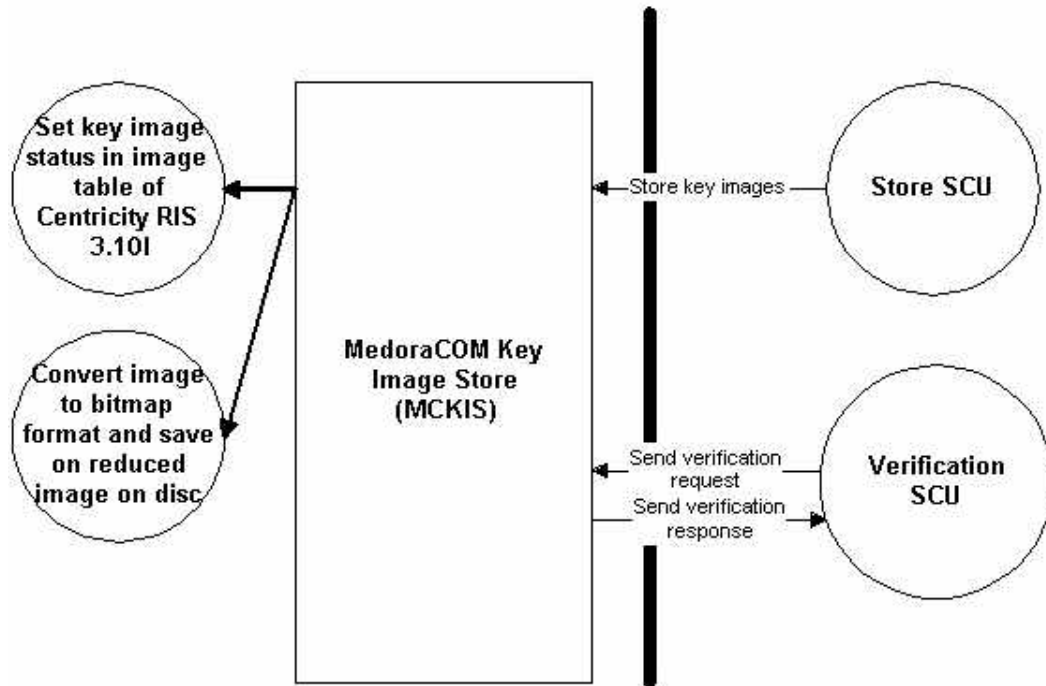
Set key image status in image table of Centricity RIS 3.10I

Convert image to bitmap format and save on reduced image on disc

MedoraCOM Key Image Store (MCKIS)

Store key images

Store SCU

Send verification request

Send verification response

Verification SCU